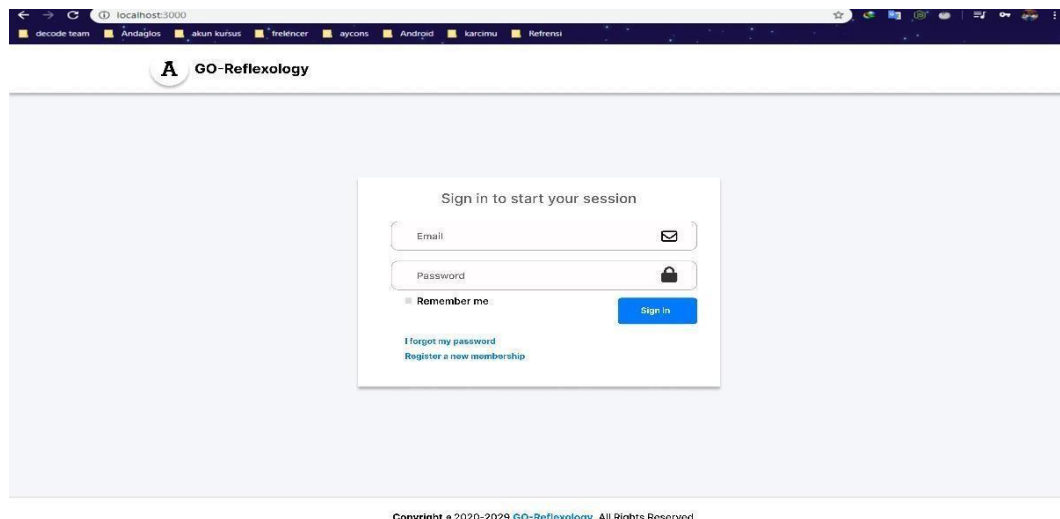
localhost:3000

decode team Andaglos akun kursus freléncer aycons Android karcimu Refrensi

A GO-Reflexology

Sign in to start your session

Email

Password

Remember me

Sign In

I forgot my password
Register a new membership

Copyright © 2020-2029 GO-Reflexology. All Rights Reserved.